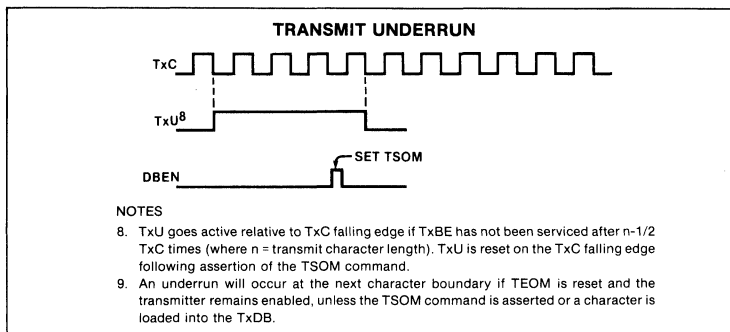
TRANSMIT UNDERRUN

TxC

TxU$^8$

SET TSOM

DBEN

NOTES

8. TxU goes active relative to TxC falling edge if TxBE has not been serviced after n-1/2 TxC times (where n = transmit character length). TxU is reset on the TxC falling edge following assertion of the TSOM command.

9. An underrun will occur at the next character boundary if TEOM is reset and the transmitter remains enabled, unless the TSOM command is asserted or a character is loaded into the TxDB.